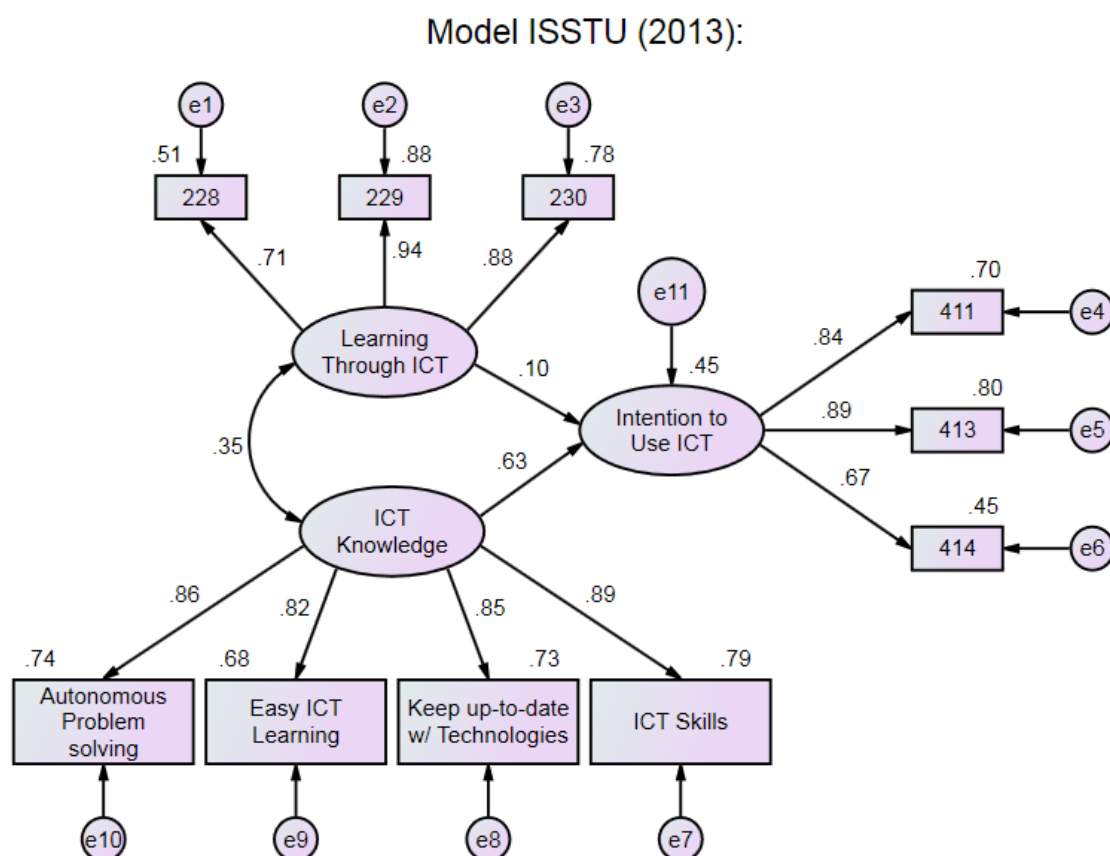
Model ISSTU (2013):

e1
e2
e3
.51
.88
.78
228
229
230
.71
.94
.88
e11
.70
411
e4
.84
Learning Through ICT
.10
.45
.80
.89
Intention to Use ICT
413
e5
.35
.63
.67
.45
ICT Knowledge
414
e6
.86
.82
.85
.89
.74
.68
.73
.79
Autonomous Problem solving
Easy ICT Learning
Keep up-to-date w/ Technologies
ICT Skills
e10
e9
e8
e7